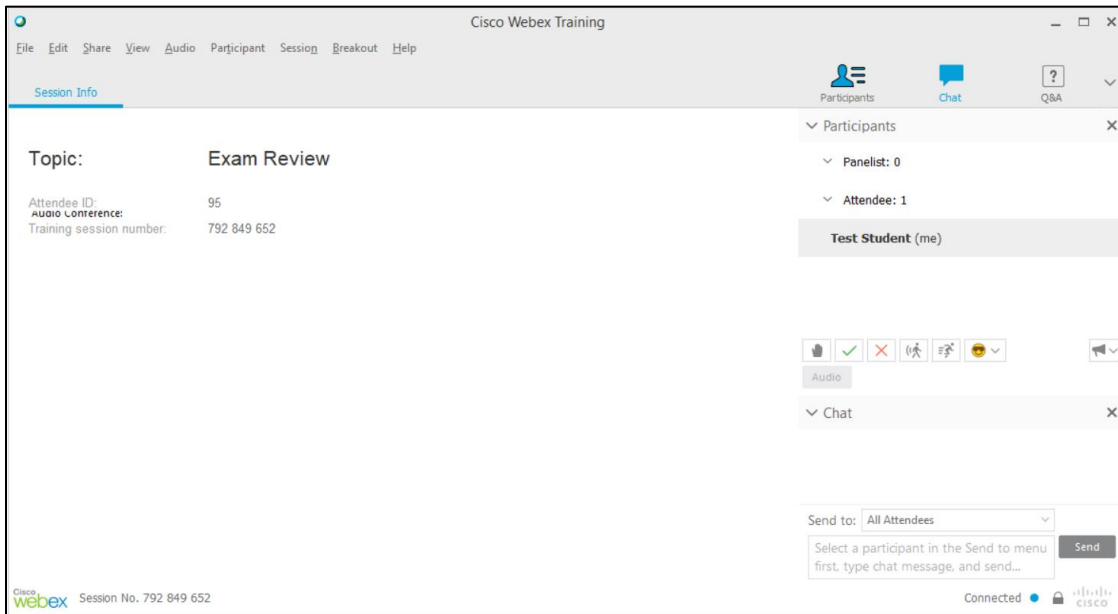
Cisco Webex Training

File Edit Share View Audio Participant Session Breakout Help

Session Info

Participants Chat Q&A

Topic: Exam Review

Attendee ID: 95
Audio Conference:
Training session number: 792 849 652

Participants

Panelist: 0

Attendee: 1

Test Student (me)

Audio

Chat

Send to: All Attendees

Select a participant in the Send to menu first, type chat message, and send...

Send

Cisco webex Session No. 792 849 652

Connected

cisco